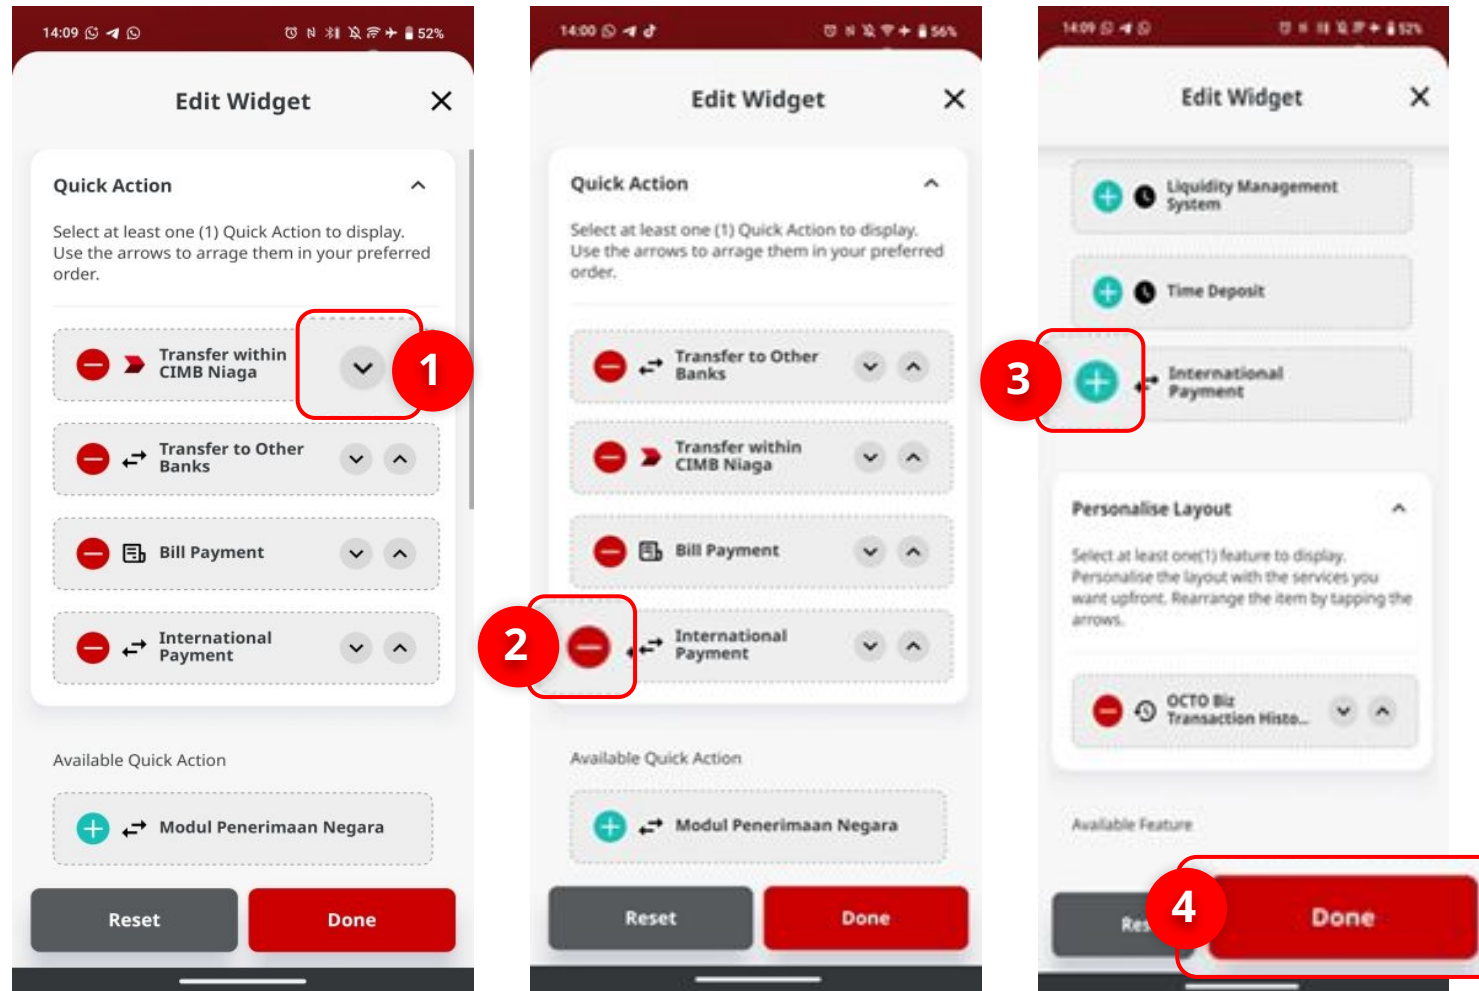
14:09 52%

Edit Widget

Quick Action

Select at least one (1) Quick Action to display. Use the arrows to arrage them in your preferred order.

Transfer within CIMB Niaga

1

Transfer to Other Banks

Bill Payment

International Payment

Available Quick Action

Modul Penerimaan Negara

Reset

Done

14:00 56%

Edit Widget

Quick Action

Select at least one (1) Quick Action to display. Use the arrows to arrage them in your preferred order.

Transfer to Other Banks

Transfer within CIMB Niaga

Bill Payment

2

International Payment

Available Quick Action

Modul Penerimaan Negara

Reset

Done

14:09 52%

Edit Widget

Liquidity Management System

Time Deposit

3

International Payment

Personalise Layout

Select at least one(1) feature to display. Personalise the layout with the services you want upfront. Rearrange the item by tapping the arrows.

OCTO Biz Transaction Histo...

Available Feature

Res

4

Done